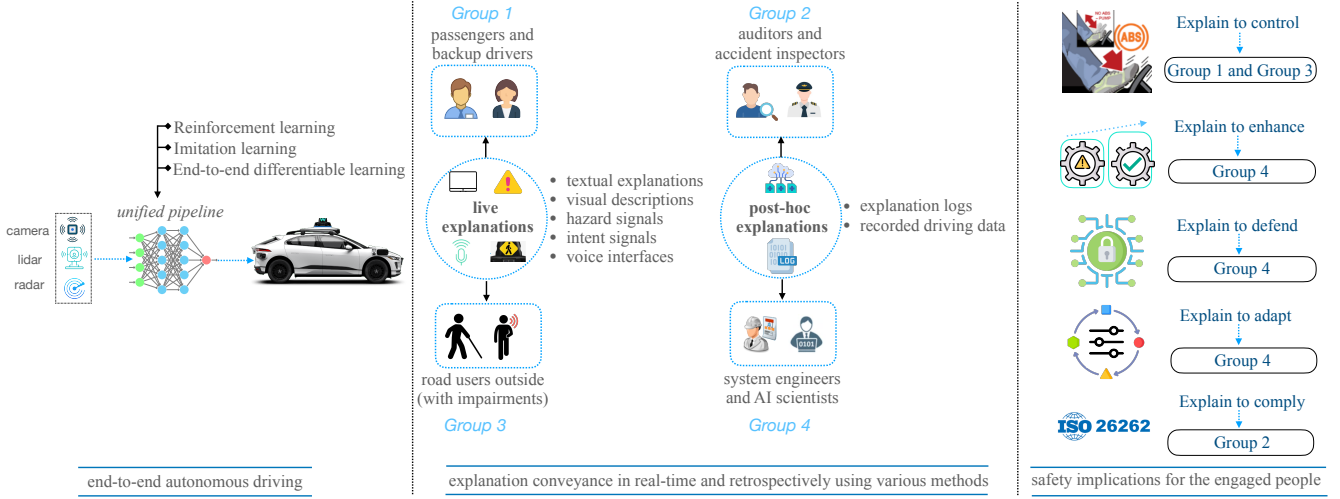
Reinforcement learning
Imitation learning
End-to-end differentiable learning

unified pipeline

camera
lidar
radar

end-to-end autonomous driving

Group 1
passengers and backup drivers

live explanations

- textual explanations
- visual descriptions
- hazard signals
- intent signals
- voice interfaces

road users outside (with impairments)
Group 3

Group 2
auditors and accident inspectors

post-hoc explanations

LOG

- explanation logs
- recorded driving data

system engineers and AI scientists
Group 4

explanation conveyance in real-time and retrospectively using various methods

ABS
Explain to control
Group 1 and Group 3

Explain to enhance
Group 4

Explain to defend
Group 4

Explain to adapt
Group 4

ISO 26262
Explain to comply
Group 2

safety implications for the engaged people